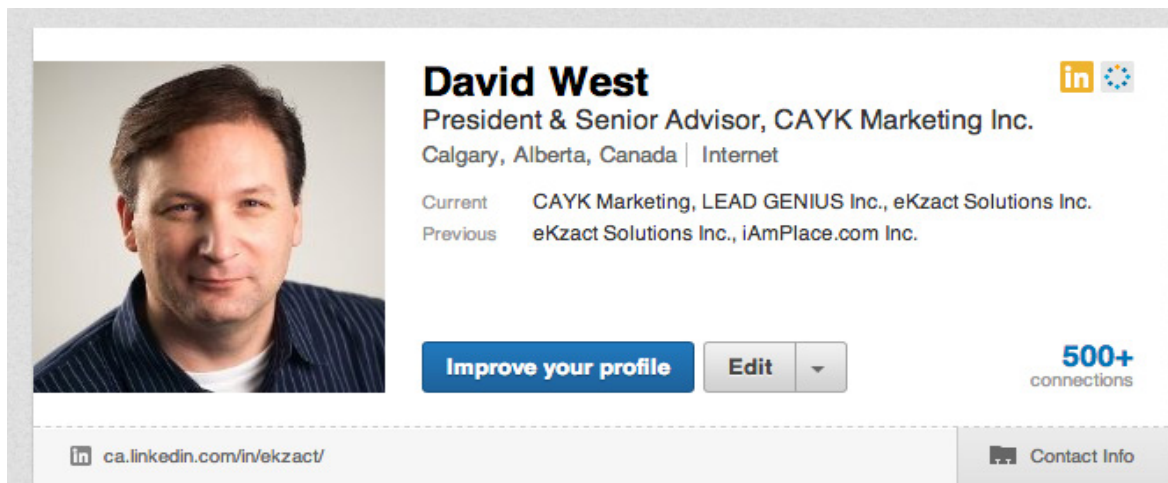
David West

President & Senior Advisor, CAYK Marketing Inc.

Calgary, Alberta, Canada | Internet

Current CAYK Marketing, LEAD GENIUS Inc., eKzact Solutions Inc.

Previous eKzact Solutions Inc., iAmPlace.com Inc.

Improve your profile

Edit

500+ connections

ca.linkedin.com/in/ekzact/

Contact Info